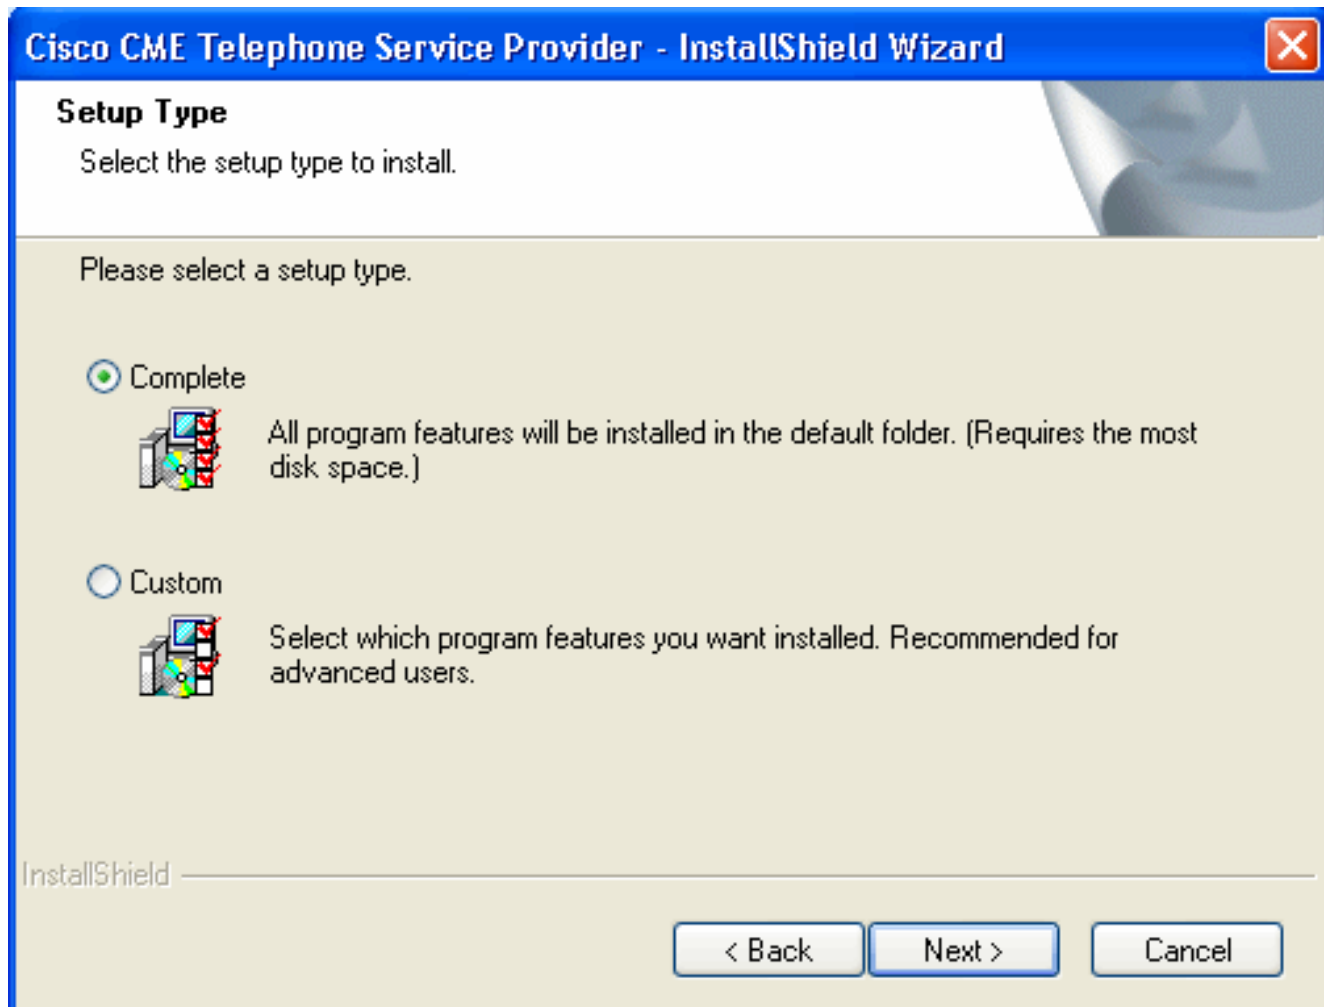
Cisco CME Telephone Service Provider - InstallShield Wizard

Setup Type

Select the setup type to install.

Please select a setup type.

Complete

All program features will be installed in the default folder. (Requires the most disk space.)

Custom

Select which program features you want installed. Recommended for advanced users.

InstallShield

< Back

Next >

Cancel